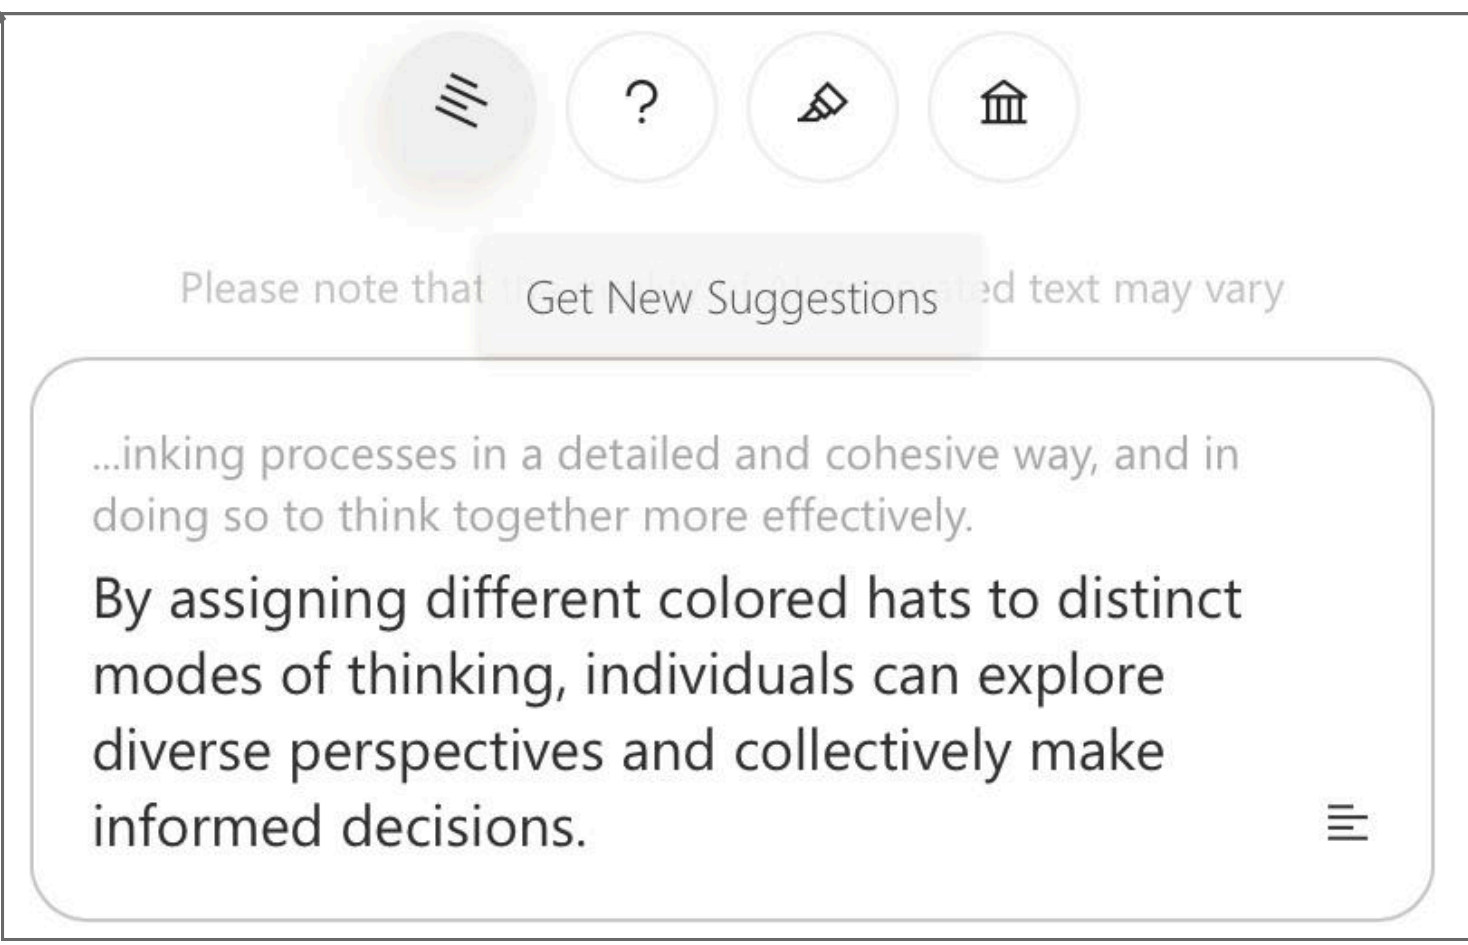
?

Please note that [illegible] Get New Suggestions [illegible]ed text may vary

...inking processes in a detailed and cohesive way, and in doing so to think together more effectively.

By assigning different colored hats to distinct modes of thinking, individuals can explore diverse perspectives and collectively make informed decisions.